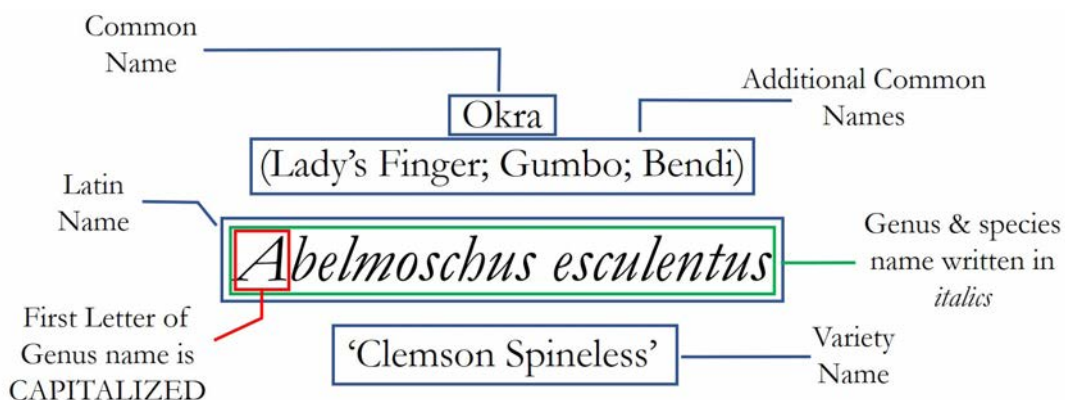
Common Name

Additional Common Names

Okra

(Lady’s Finger; Gumbo; Bendi)

Latin Name

*Abelmoschus esculentus*

Genus & species name written in *italics*

First Letter of Genus name is CAPITALIZED

‘Clemson Spineless’

Variety Name